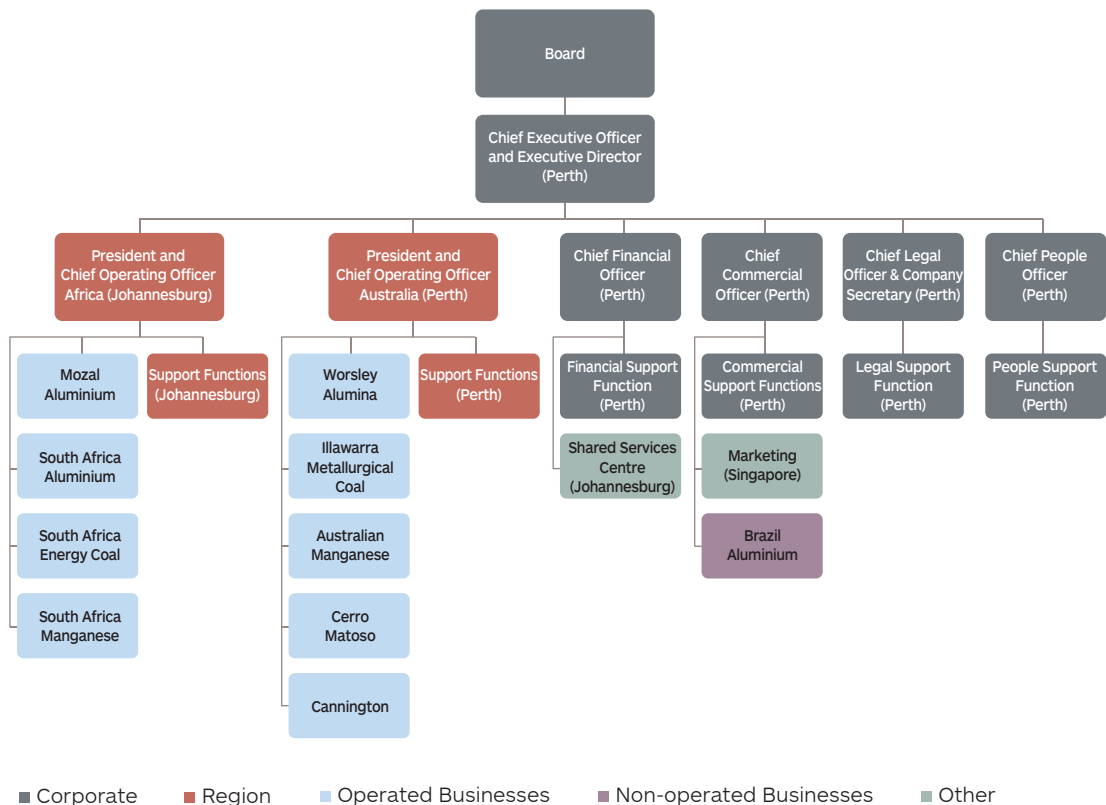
Board

Chief Executive Officer and Executive Director (Perth)

President and Chief Operating Officer Africa (Johannesburg)

Mozal Aluminium

South Africa Aluminium

South Africa Energy Coal

South Africa Manganese

Support Functions (Johannesburg)

President and Chief Operating Officer Australia (Perth)

Worsley Alumina

Illawarra Metallurgical Coal

Australian Manganese

Cerro Matoso

Cannington

Support Functions (Perth)

Chief Financial Officer (Perth)

Financial Support Function (Perth)

Shared Services Centre (Johannesburg)

Chief Commercial Officer (Perth)

Commercial Support Functions (Perth)

Marketing (Singapore)

Brazil Aluminium

Chief Legal Officer & Company Secretary (Perth)

Legal Support Function (Perth)

Chief People Officer (Perth)

People Support Function (Perth)

Corporate Region Operated Businesses Non-operated Businesses Other